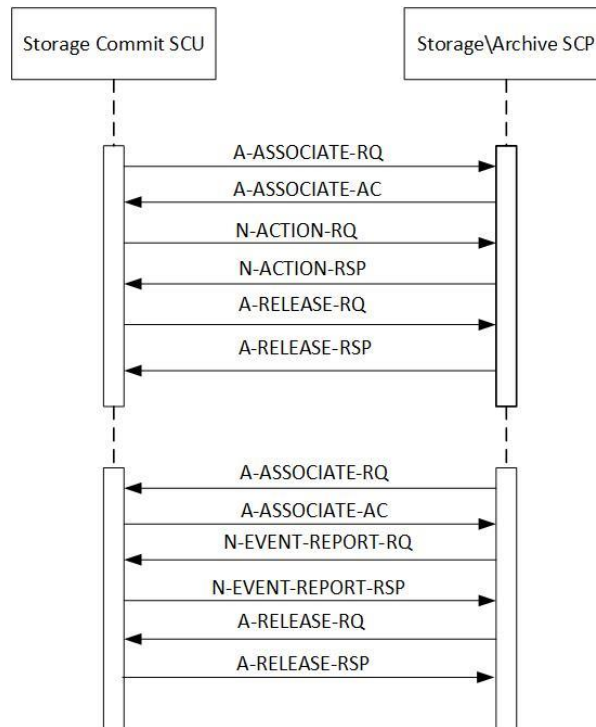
Storage Commit SCU

Storage\Archive SCP

A-ASSOCIATE-RQ

A-ASSOCIATE-AC

N-ACTION-RQ

N-ACTION-RSP

A-RELEASE-RQ

A-RELEASE-RSP

A-ASSOCIATE-RQ

A-ASSOCIATE-AC

N-EVENT-REPORT-RQ

N-EVENT-REPORT-RSP

A-RELEASE-RQ

A-RELEASE-RSP